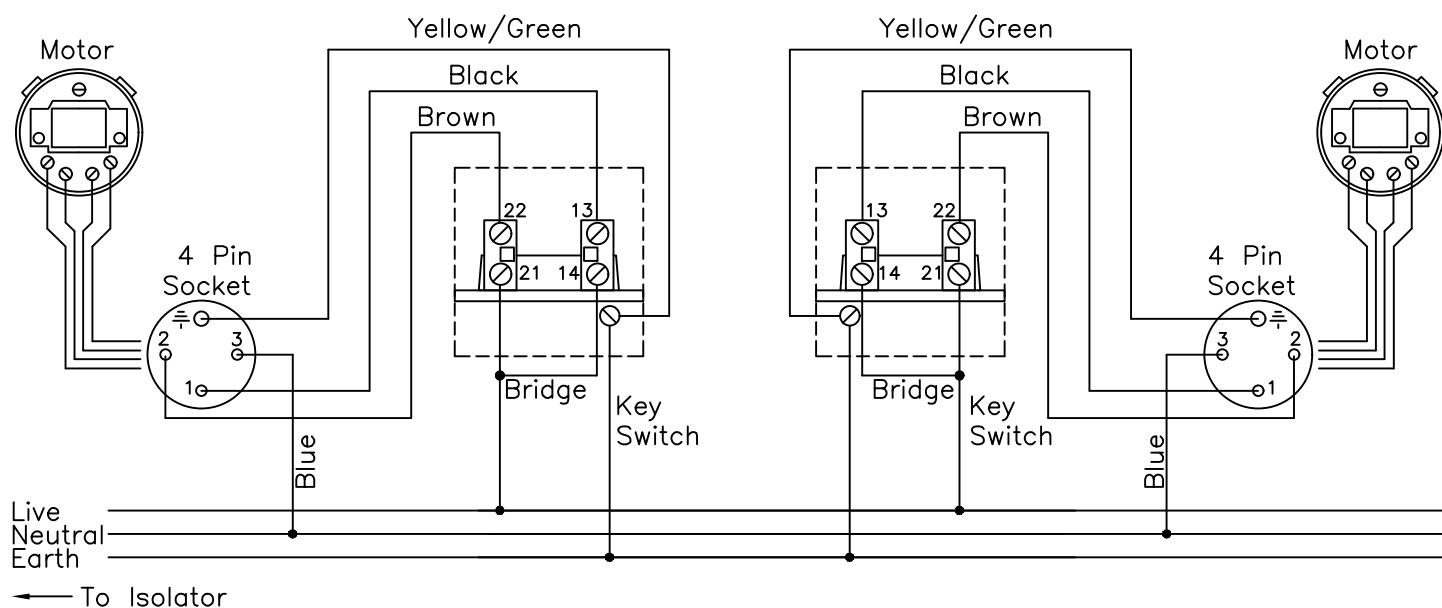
Motor

Yellow/Green

Black

Brown

22

13

21

14

4 Pin Socket

2

3

1

Bridge

Key Switch

Blue

Yellow/Green

Black

Brown

13

22

14

21

Motor

4 Pin Socket

3

2

1

Bridge

Key Switch

Blue

Live
Neutral
Earth

To Isolator